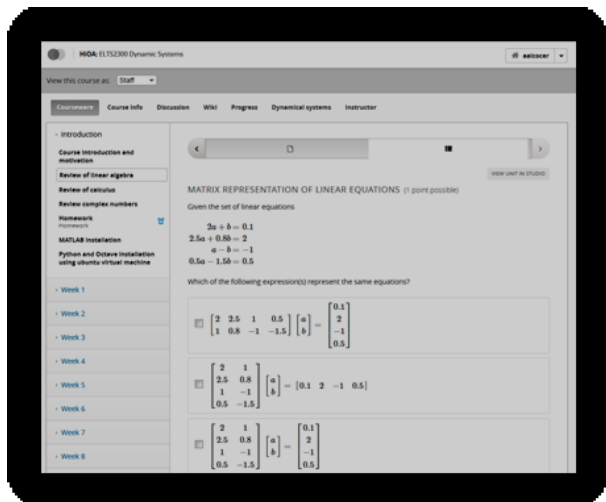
HiOA: ELTS2300 Dynamic Systems

aalcocer

View this course as: Staff

Courseware Course Info Discussion Wiki Progress Dynamical systems Instructor

Introduction

Course introduction and motivation

Review of linear algebra

Review of calculus

Review complex numbers

Homework
Homework

MATLAB installation

Python and Octave installation using ubuntu virtual machine

Week 1

Week 2

Week 3

Week 4

Week 5

Week 6

Week 7

Week 8

VIEW UNIT IN STUDIO

MATRIX REPRESENTATION OF LINEAR EQUATIONS (1 point possible)

Given the set of linear equations

$2a + b = 0.1$
$2.5a + 0.8b = 2$
$a - b = -1$
$0.5a - 1.5b = 0.5$

Which of the following expression(s) represent the same equations?

$\begin{bmatrix} 2 & 2.5 & 1 & 0.5 \\ 1 & 0.8 & -1 & -1.5 \end{bmatrix} \begin{bmatrix} a \\ b \end{bmatrix} = \begin{bmatrix} 0.1 \\ 2 \\ -1 \\ 0.5 \end{bmatrix}$

$\begin{bmatrix} 2 & 1 \\ 2.5 & 0.8 \\ 1 & -1 \\ 0.5 & -1.5 \end{bmatrix} \begin{bmatrix} a \\ b \end{bmatrix} = \begin{bmatrix} 0.1 & 2 & -1 & 0.5 \end{bmatrix}$

$\begin{bmatrix} 2 & 1 \\ 2.5 & 0.8 \\ 1 & -1 \\ 0.5 & -1.5 \end{bmatrix} \begin{bmatrix} a \\ b \end{bmatrix} = \begin{bmatrix} 0.1 \\ 2 \\ -1 \\ 0.5 \end{bmatrix}$